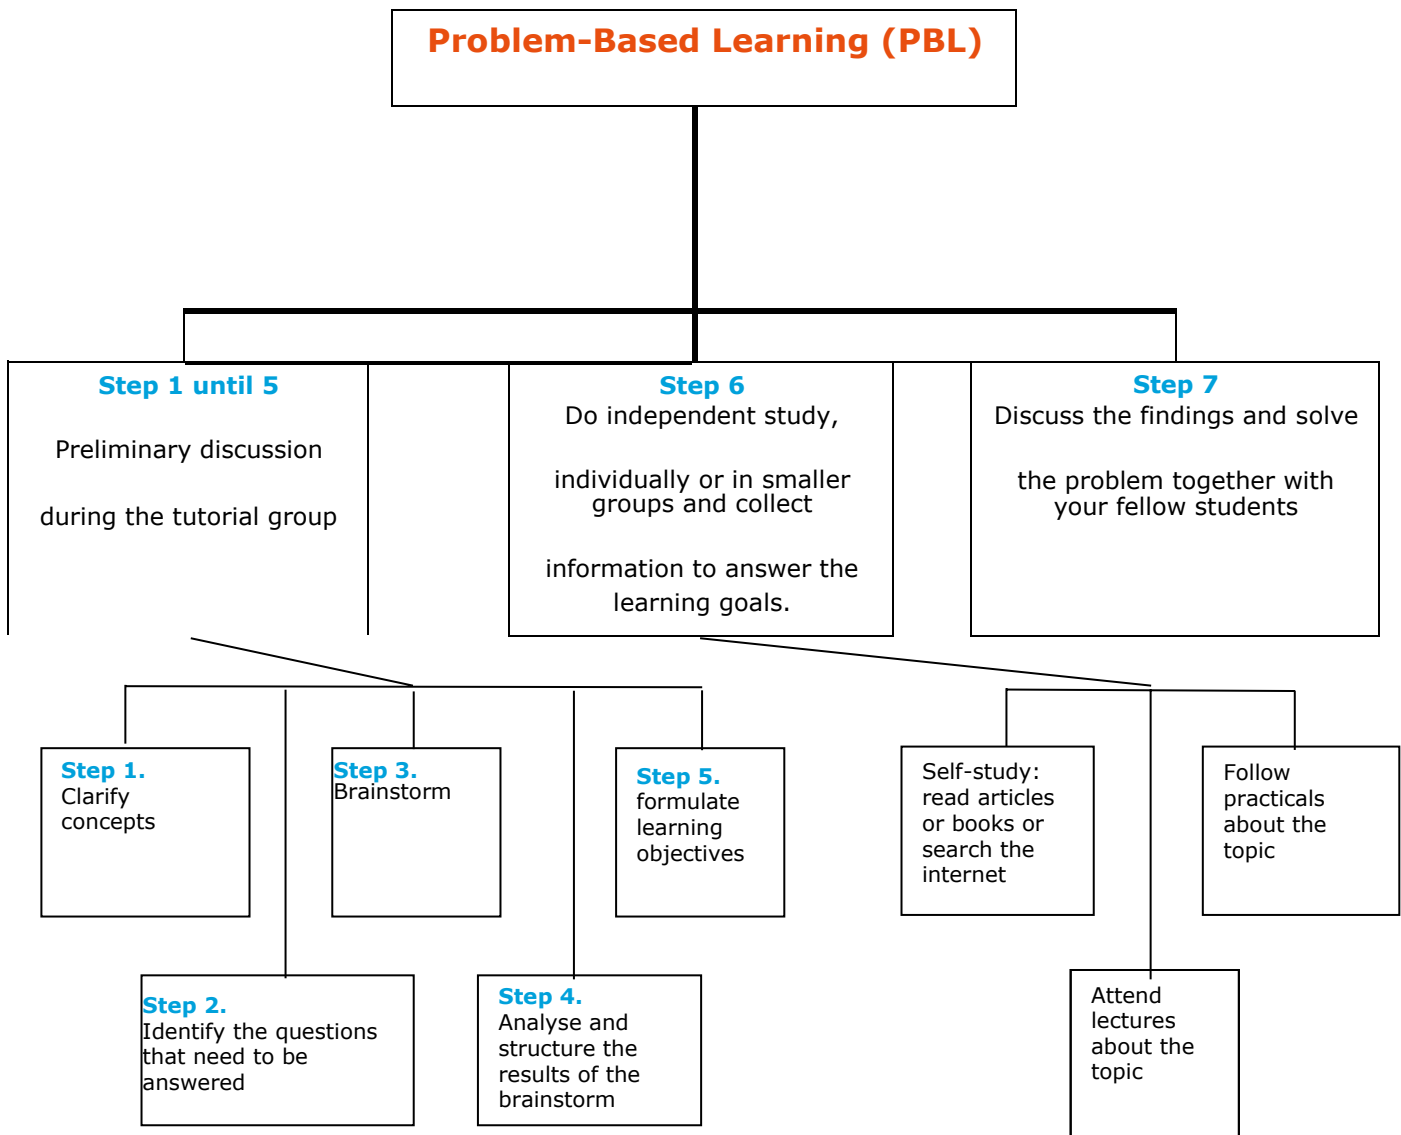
Problem-Based Learning (PBL)

Step 1 until 5

Preliminary discussion

during the tutorial group

Step 6
Do independent study,

individually or in smaller groups and collect

information to answer the learning goals.

Step 7
Discuss the findings and solve

the problem together with your fellow students

Step 1.
Clarify concepts

Step 3.
Brainstorm

Step 5.
formulate learning objectives

Self-study: read articles or books or search the internet

Follow practicals about the topic

Step 2.
Identify the questions that need to be answered

Step 4.
Analyse and structure the results of the brainstorm

Attend lectures about the topic